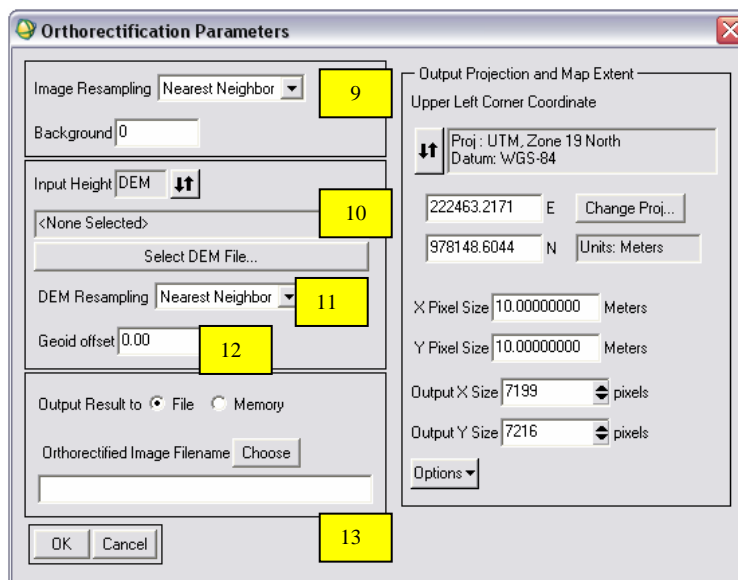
Orthorectification Parameters

Image Resampling Nearest Neighbor

9

Background 0

Input Height DEM

<None Selected>

10

Select DEM File...

DEM Resampling Nearest Neighbor

11

Geoid offset 0.00

12

Output Result to File Memory

Orthorectified Image Filename Choose

13

OK Cancel

Output Projection and Map Extent

Upper Left Corner Coordinate

Proj : UTM, Zone 19 North
Datum: WGS-84

222463.2171 E Change Proj...

978148.6044 N Units: Meters

X Pixel Size 10.00000000 Meters

Y Pixel Size 10.00000000 Meters

Output X Size 7199 pixels

Output Y Size 7216 pixels

Options